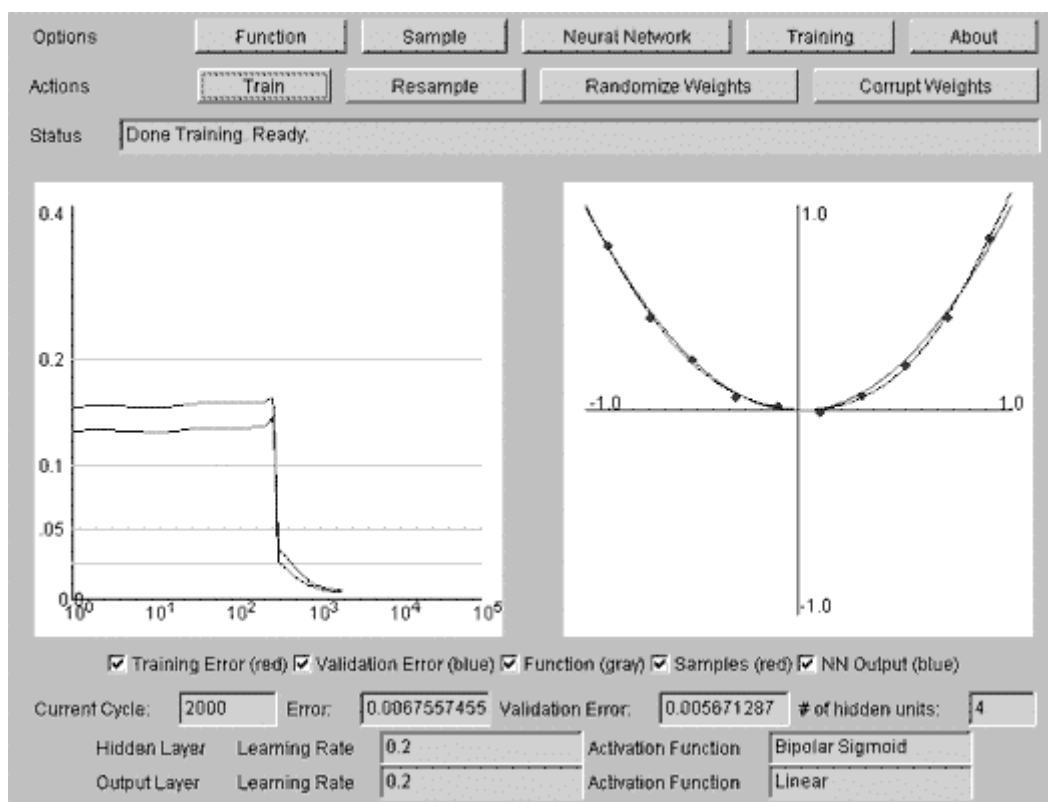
Options Function Sample Neural Network Training About

Actions Train Resample Randomize Weights Corrupt Weights

Status Done Training. Ready.

0.4

0.2

0.1

.05

0.0

$10^0$ $10^1$ $10^2$ $10^3$ $10^4$ $10^5$

1.0

-1.0

1.0

-1.0

☑ Training Error (red) ☑ Validation Error (blue) ☑ Function (gray) ☑ Samples (red) ☑ NN Output (blue)

Current Cycle: 2000 Error: 0.0067557455 Validation Error: 0.005671287 # of hidden units: 4

Hidden Layer Learning Rate 0.2 Activation Function Bipolar Sigmoid

Output Layer Learning Rate 0.2 Activation Function Linear